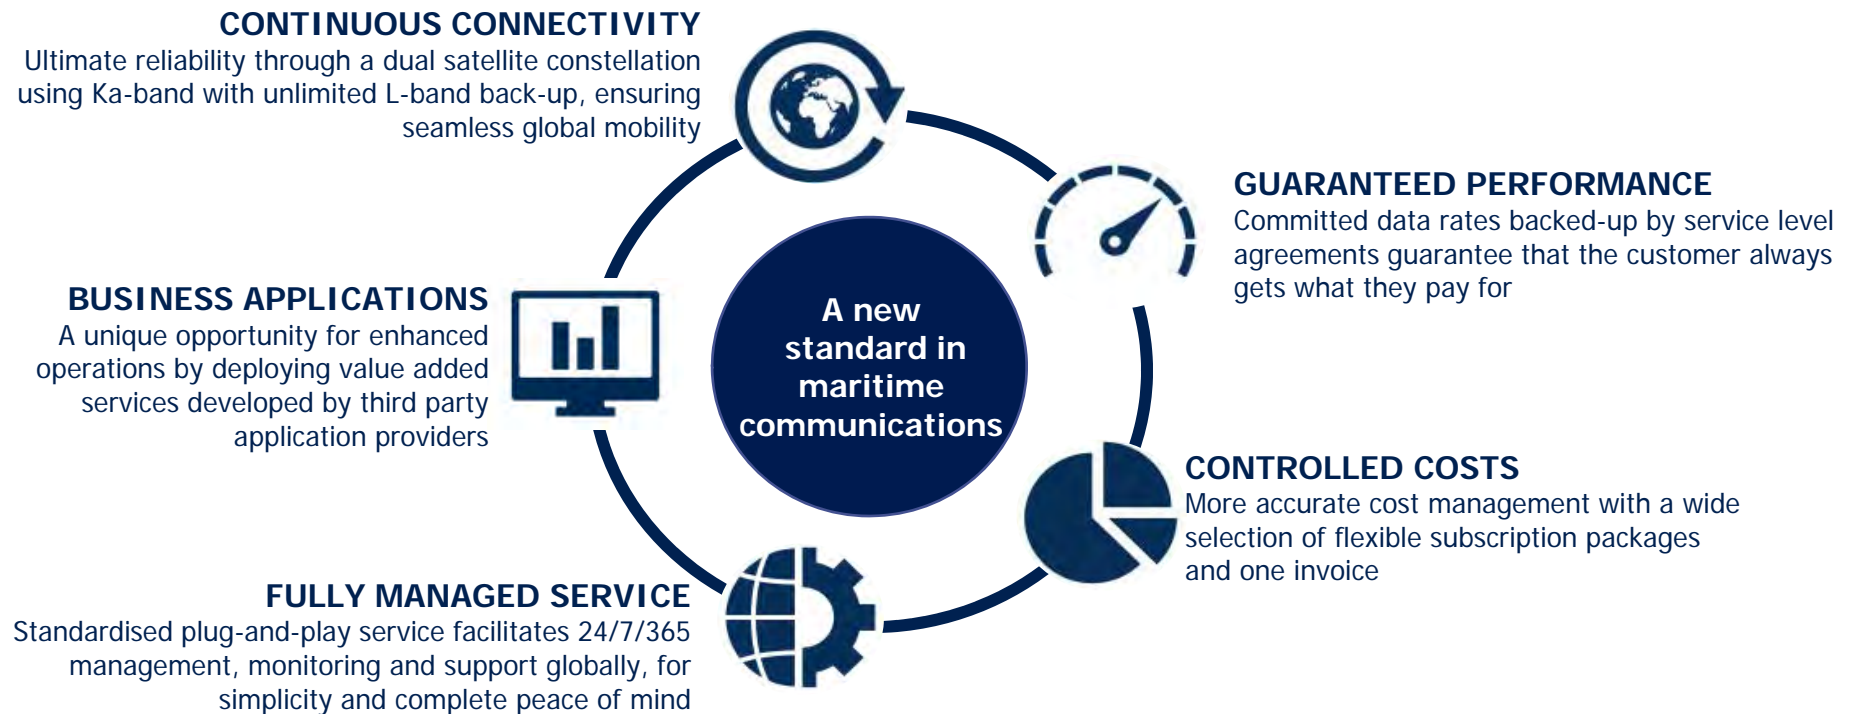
CONTINUOUS CONNECTIVITY
Ultimate reliability through a dual satellite constellation using Ka-band with unlimited L-band back-up, ensuring seamless global mobility

GUARANTEED PERFORMANCE
Committed data rates backed-up by service level agreements guarantee that the customer always gets what they pay for

BUSINESS APPLICATIONS
A unique opportunity for enhanced operations by deploying value added services developed by third party application providers

A new standard in maritime communications

CONTROLLED COSTS
More accurate cost management with a wide selection of flexible subscription packages and one invoice

FULLY MANAGED SERVICE
Standardised plug-and-play service facilitates 24/7/365 management, monitoring and support globally, for simplicity and complete peace of mind